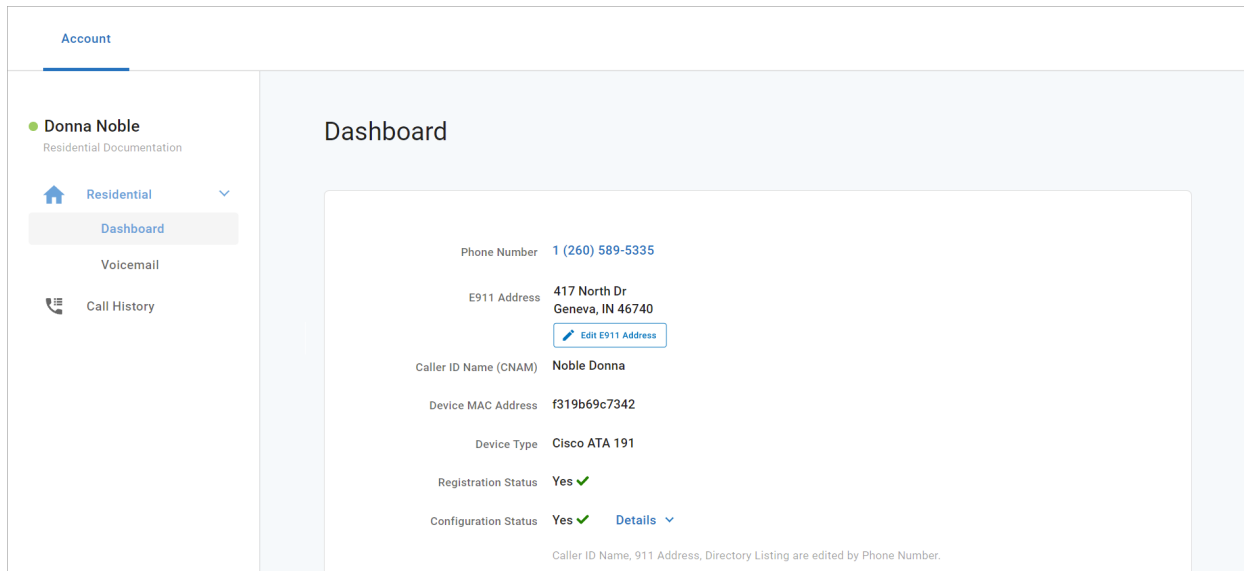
Account

Donna Noble
Residential Documentation

Residential

Dashboard

Voicemail

Call History

Dashboard

| | |
|---|---|
| Phone Number | 1 (260) 589-5335 |
| E911 Address | 417 North Dr Geneva, IN 46740 Edit E911 Address |
| Caller ID Name (CNAM) | Noble Donna |
| Device MAC Address | f319b69c7342 |
| Device Type | Cisco ATA 191 |
| Registration Status | Yes |
| Configuration Status | Yes Details |

Caller ID Name, 911 Address, Directory Listing are edited by Phone Number.